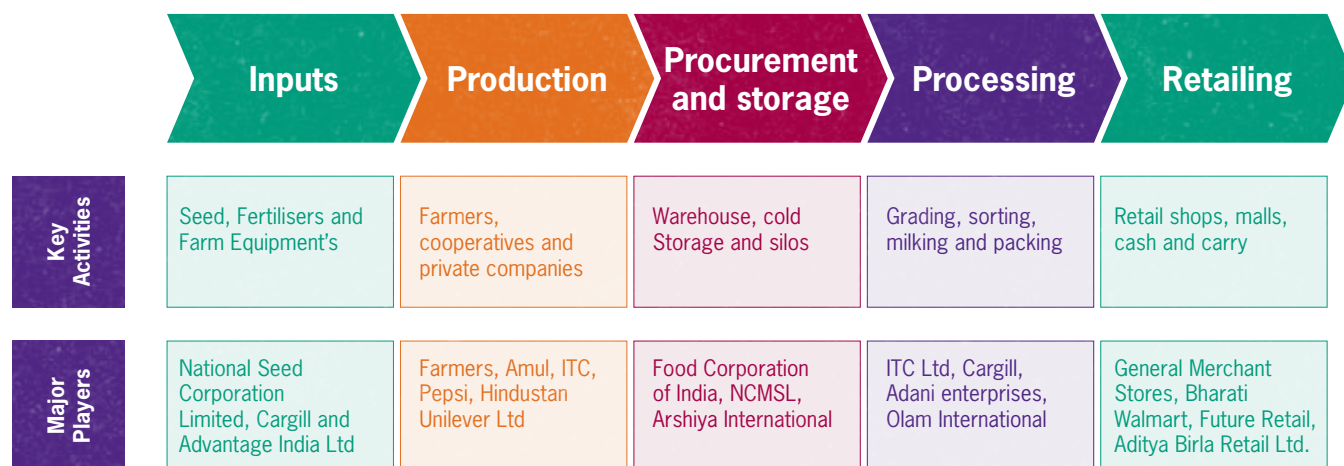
| | Inputs | Production | Procurement and storage | Processing | Retailing |
|---|---|---|---|---|---|
| Key Activities | Seed, Fertilisers and Farm Equipment's | Farmers, cooperatives and private companies | Warehouse, cold Storage and silos | Grading, sorting, milking and packing | Retail shops, malls, cash and carry |
| Major Players | National Seed Corporation Limited, Cargill and Advantage India Ltd | Farmers, Amul, ITC, Pepsi, Hindustan Unilever Ltd | Food Corporation of India, NCMSL, Arshiya International | ITC Ltd, Cargill, Adani enterprises, Olam International | General Merchant Stores, Bharati Walmart, Future Retail, Aditya Birla Retail Ltd. |